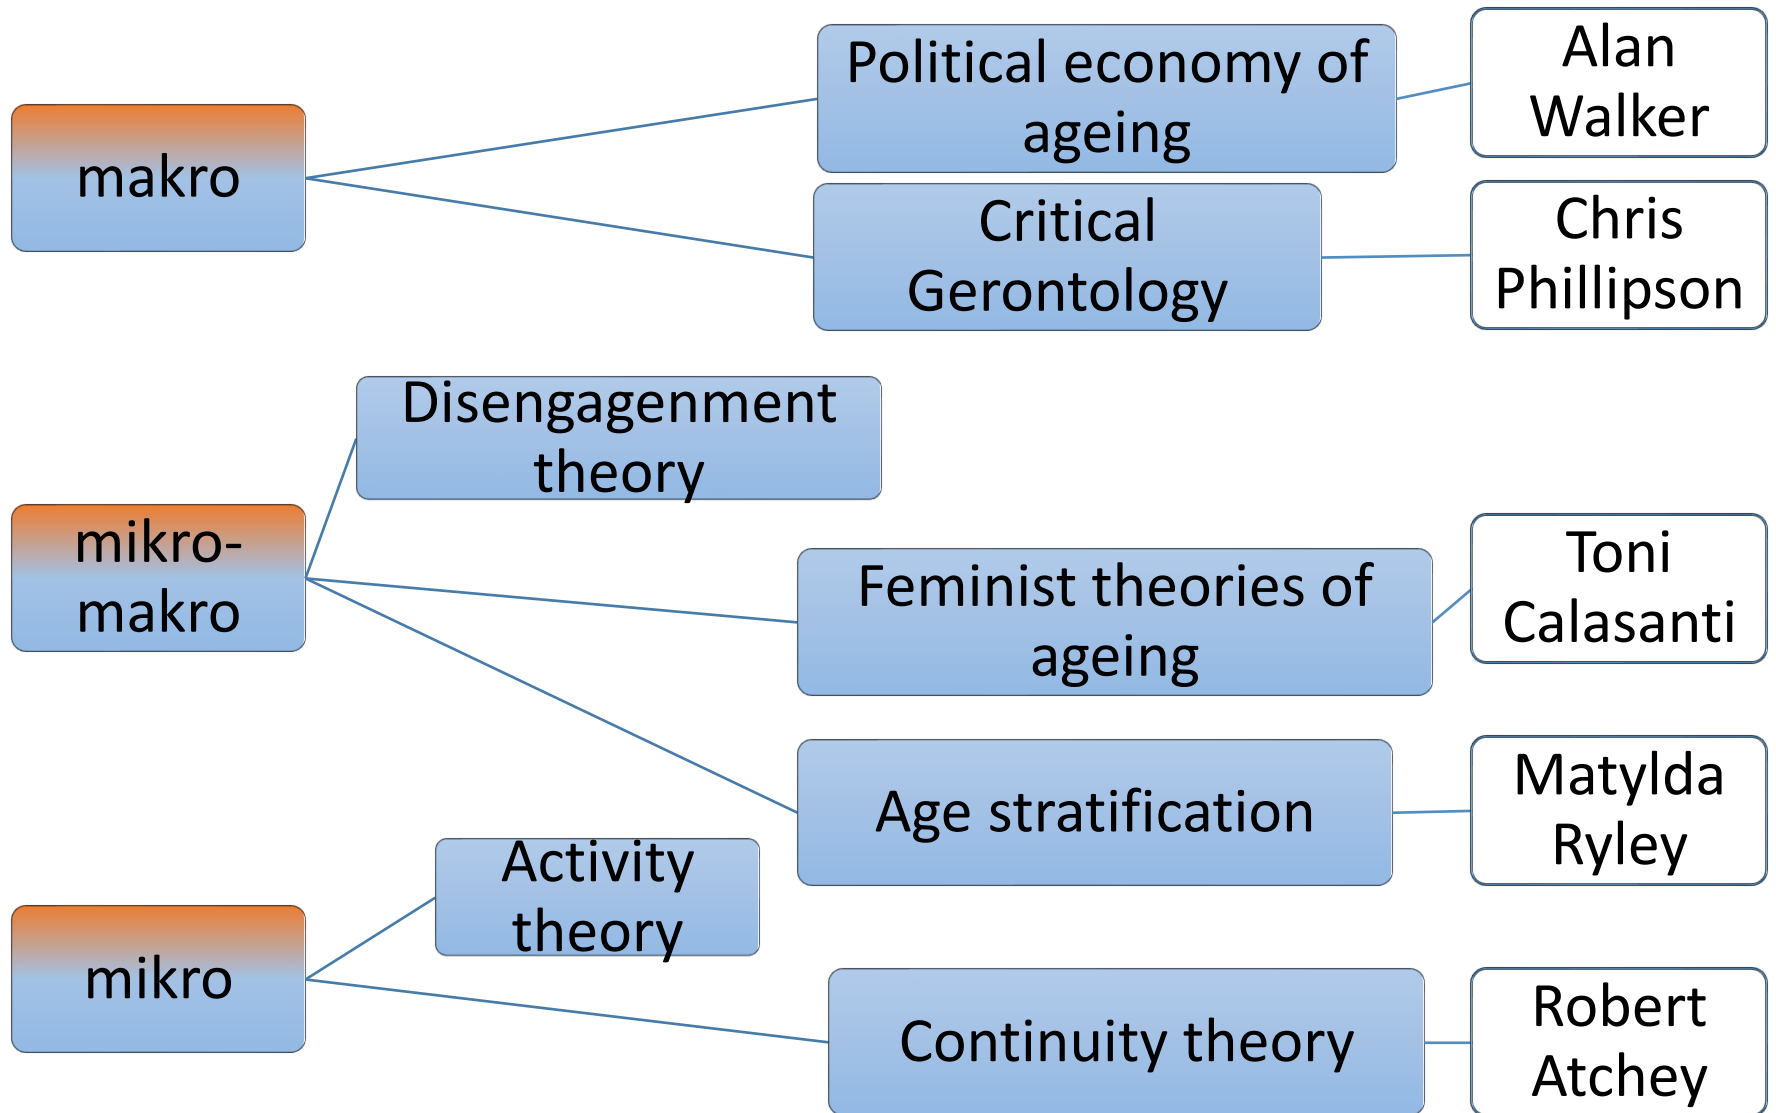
makro

Political economy of ageing

Alan Walker

Critical Gerontology

Chris Phillipson

mikro-makro

Disengagement theory

Feminist theories of ageing

Toni Calasanti

Age stratification

Matylda Ryley

mikro

Activity theory

Continuity theory

Robert Atchey